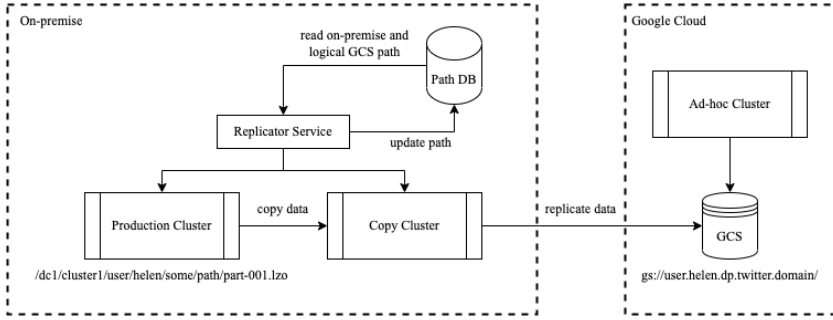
On-premise

read on-premise and logical GCS path

Path DB

Replicator Service

update path

Production Cluster

copy data

Copy Cluster

/dc1/cluster1/user/helen/some/path/part-001.lzo

replicate data

Google Cloud

Ad-hoc Cluster

GCS

gs://user.helen.dp.twitter.domain/